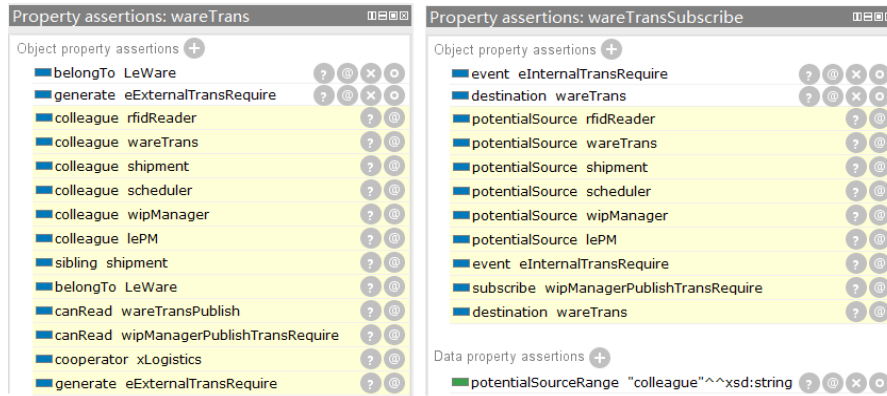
Property assertions: wareTrans

Object property assertions

belongTo LeWare
generate eExternalTransRequire
colleague rfidReader
colleague wareTrans
colleague shipment
colleague scheduler
colleague wipManager
colleague lePM
sibling shipment
belongTo LeWare
canRead wareTransPublish
canRead wipManagerPublishTransRequire
cooperator xLogistics
generate eExternalTransRequire

Property assertions: wareTransSubscribe

Object property assertions

event eInternalTransRequire
destination wareTrans
potentialSource rfidReader
potentialSource wareTrans
potentialSource shipment
potentialSource scheduler
potentialSource wipManager
potentialSource lePM
event eInternalTransRequire
subscribe wipManagerPublishTransRequire
destination wareTrans

Data property assertions

potentialSourceRange "colleague"^^xsd:string